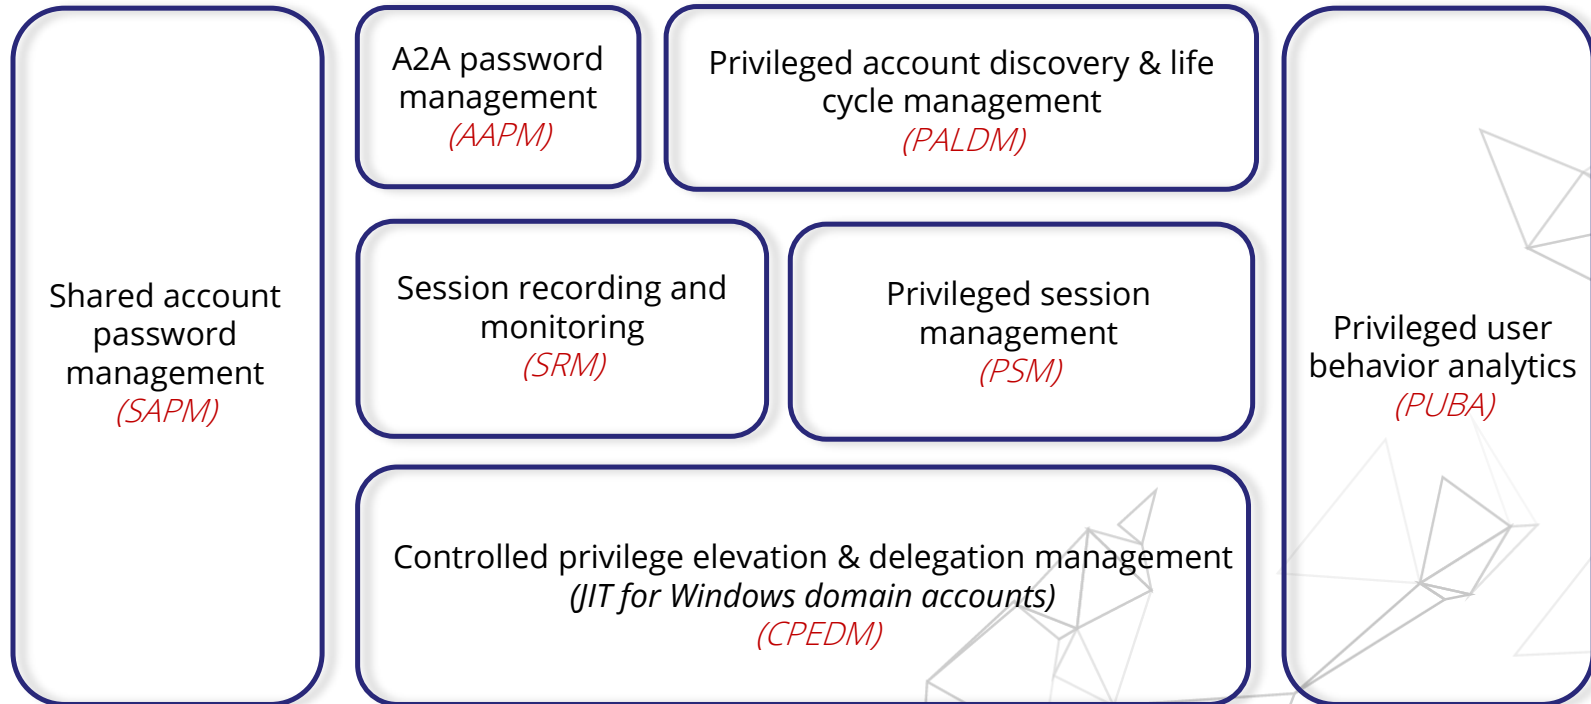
Shared account password management
(SAPM)

A2A password management
(AAPM)

Privileged account discovery & life cycle management
(PALDM)

Session recording and monitoring
(SRM)

Privileged session management
(PSM)

Controlled privilege elevation & delegation management
(JIT for Windows domain accounts)
(CPEDM)

Privileged user behavior analytics
(PUBA)